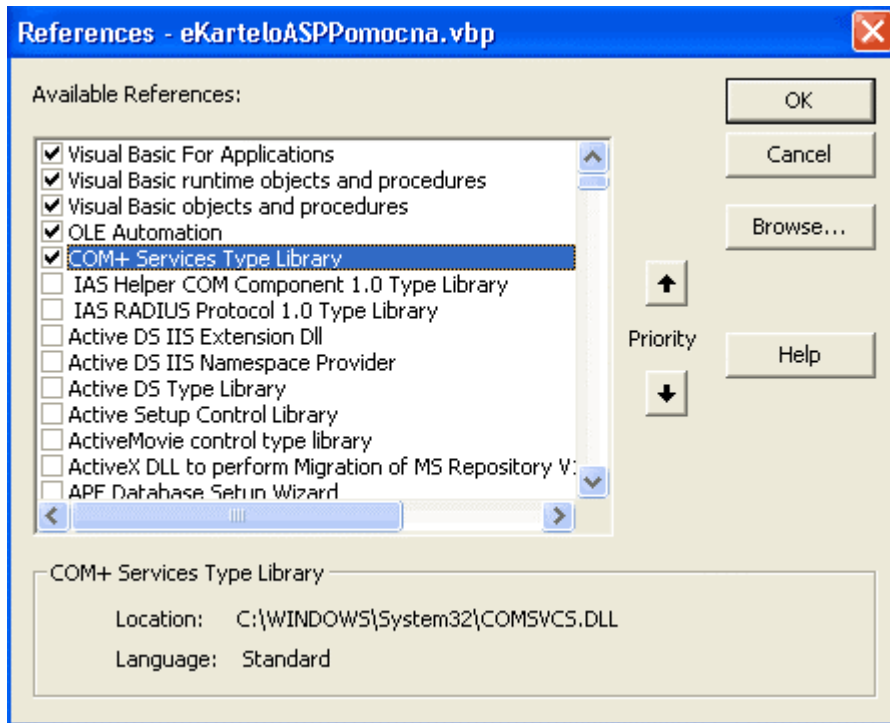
References - eKarteloASPPomocna.vbp

Available References:

Visual Basic For Applications
Visual Basic runtime objects and procedures
Visual Basic objects and procedures
OLE Automation
COM+ Services Type Library
IAS Helper COM Component 1.0 Type Library
IAS RADIUS Protocol 1.0 Type Library
Active DS IIS Extension Dll
Active DS IIS Namespace Provider
Active DS Type Library
Active Setup Control Library
ActiveMovie control type library
ActiveX DLL to perform Migration of MS Repository V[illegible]
APE Database Setup Wizard

OK
Cancel
Browse...
Priority
Help

COM+ Services Type Library
Location: C:\WINDOWS\System32\COMSVCS.DLL
Language: Standard